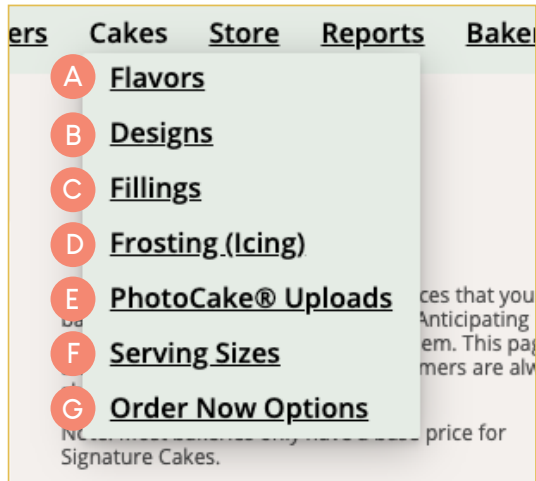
ers Cakes Store Reports Baker

A Flavors
B Designs
C Fillings
D Frosting (Icing)
E PhotoCake® Uploads
F Serving Sizes
G Order Now Options

ces that you
Ba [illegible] Anticipating
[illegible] em. This pa
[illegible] mers are alw

N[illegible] price for Signature Cakes.